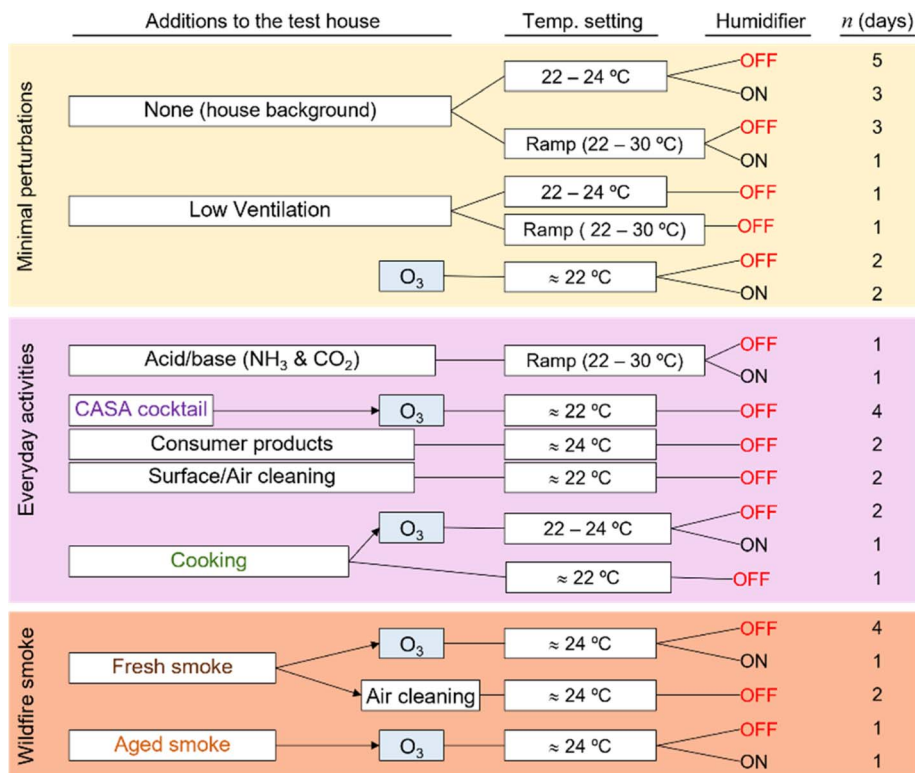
Additions to the test house | Temp. setting | Humidifier | $n$ (days)

Minimal perturbations

None (house background)
22 – 24 ºC
OFF 5
ON 3
Ramp (22 – 30 ºC)
OFF 3
ON 1

Low Ventilation
22 – 24 ºC
OFF 1
Ramp ( 22 – 30 ºC)
OFF 1

$O_3$
≈ 22 ºC
OFF 2
ON 2

Everyday activities

Acid/base ($NH_3$ & $CO_2$)
Ramp (22 – 30 ºC)
OFF 1
ON 1

CASA cocktail
$O_3$
≈ 22 ºC
OFF 4

Consumer products
≈ 24 ºC
OFF 2

Surface/Air cleaning
≈ 22 ºC
OFF 2

Cooking
$O_3$
22 – 24 ºC
OFF 2
ON 1
≈ 22 ºC
OFF 1

Wildfire smoke

Fresh smoke
$O_3$
≈ 24 ºC
OFF 4
ON 1
Air cleaning
≈ 24 ºC
OFF 2

Aged smoke
$O_3$
≈ 24 ºC
OFF 1
ON 1